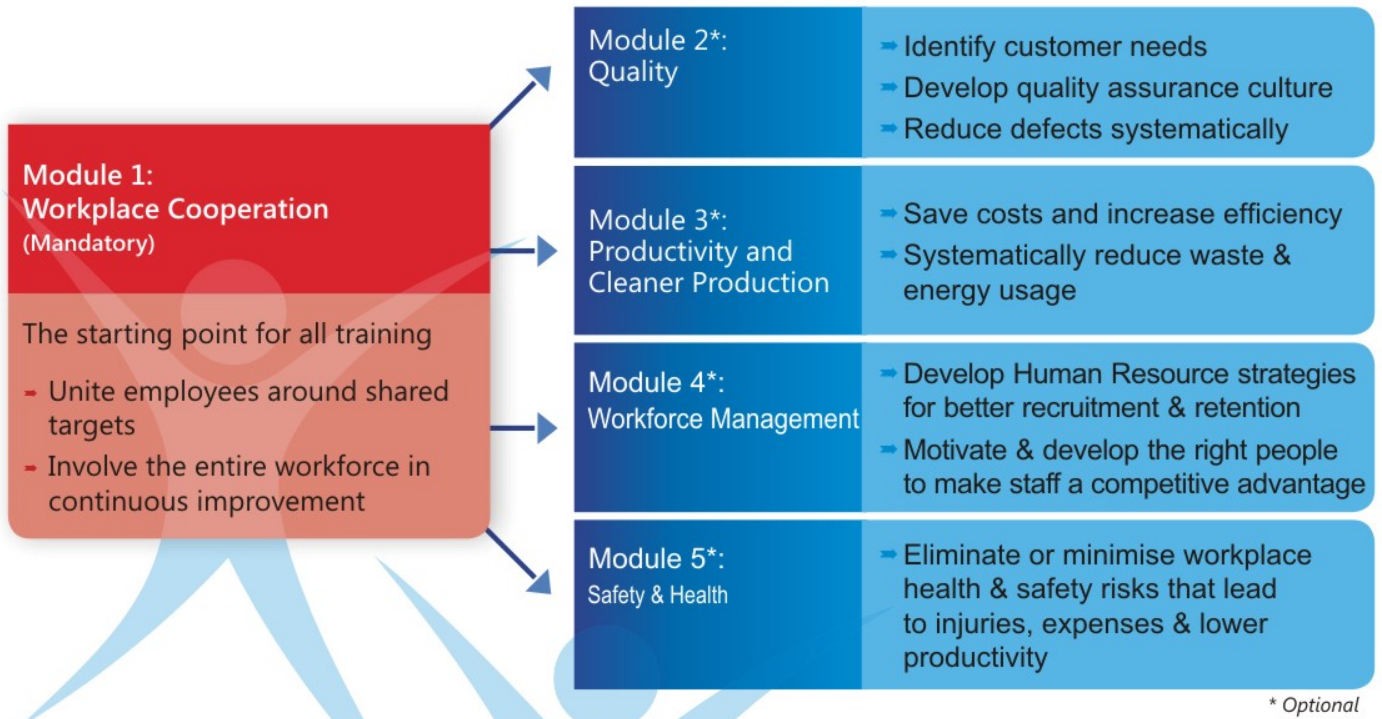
Module 1:
Workplace Cooperation
(Mandatory)

The starting point for all training

- Unite employees around shared targets
- Involve the entire workforce in continuous improvement

Module 2*:
Quality

- Identify customer needs
- Develop quality assurance culture
- Reduce defects systematically

Module 3*:
Productivity and Cleaner Production

- Save costs and increase efficiency
- Systematically reduce waste & energy usage

Module 4*:
Workforce Management

- Develop Human Resource strategies for better recruitment & retention
- Motivate & develop the right people to make staff a competitive advantage

Module 5*:
Safety & Health

- Eliminate or minimise workplace health & safety risks that lead to injuries, expenses & lower productivity

* Optional